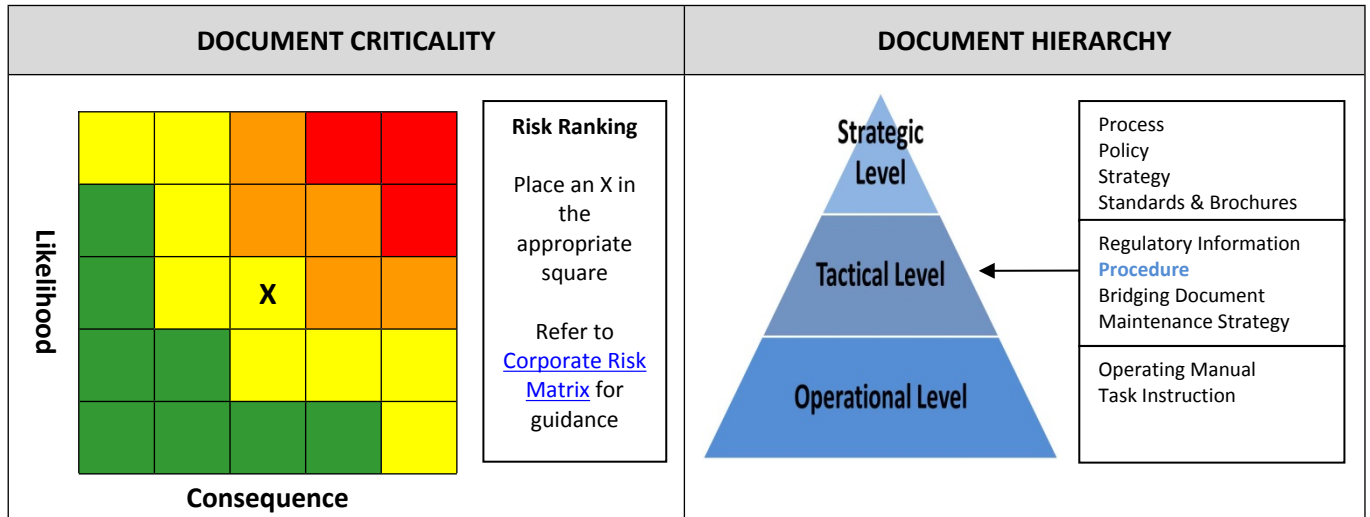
| DOCUMENT CRITICALITY | DOCUMENT HIERARCHY |
|---|---|
| Likelihood X Consequence Risk Ranking Place an X in the appropriate square Refer to Corporate Risk Matrix for guidance | Strategic Level Tactical Level Operational Level Process Policy Strategy Standards & Brochures Regulatory Information Procedure Bridging Document Maintenance Strategy Operating Manual Task Instruction |